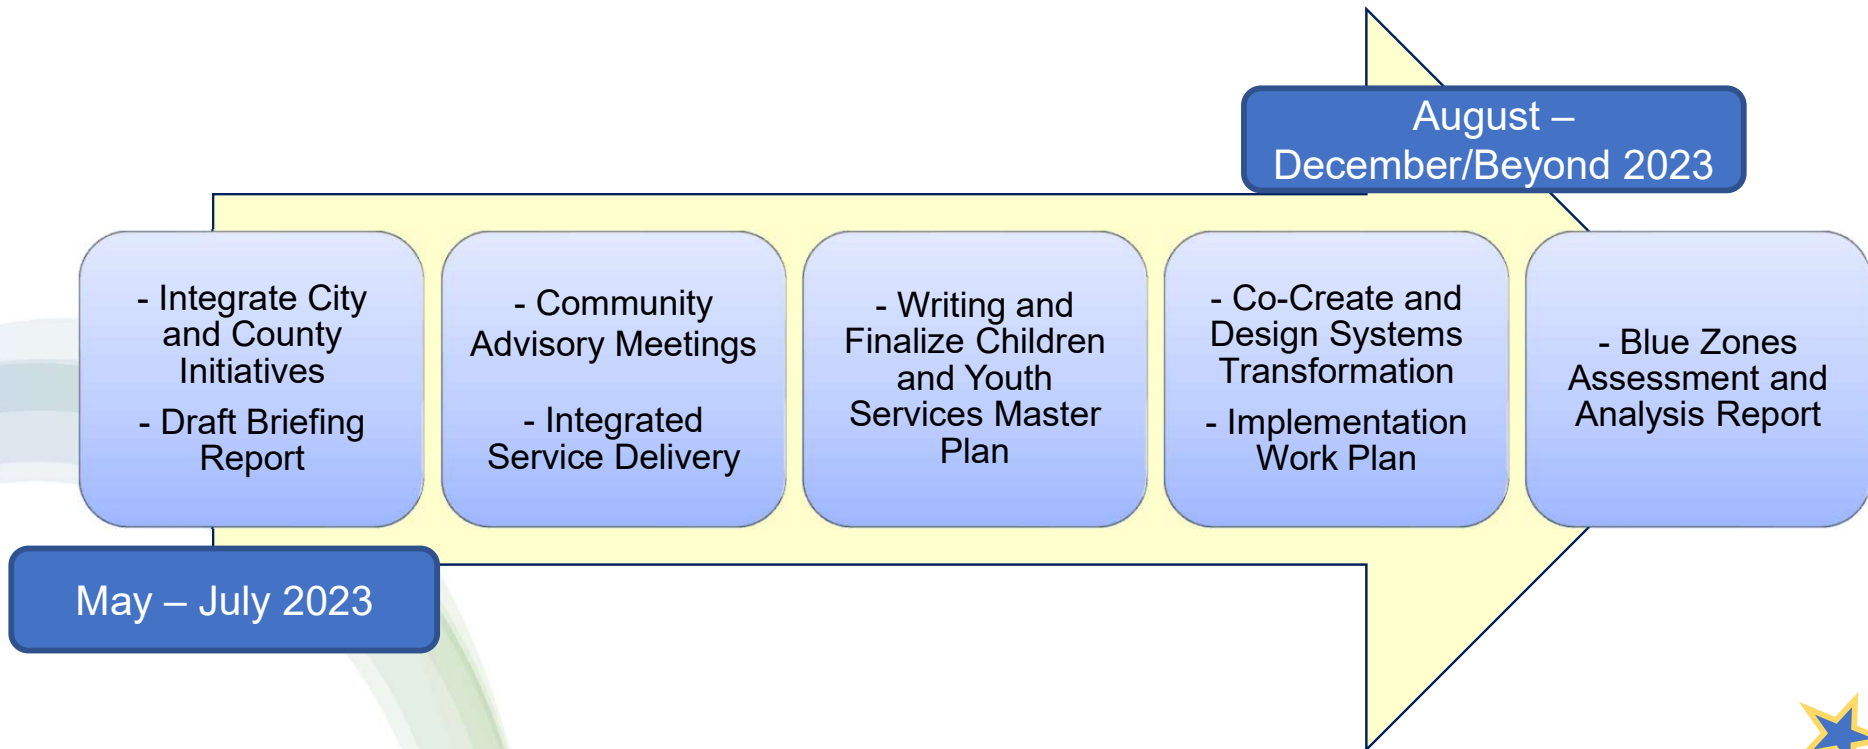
August – December/Beyond 2023

- Integrate City and County Initiatives

- Draft Briefing Report

- Community Advisory Meetings

- Integrated Service Delivery

- Writing and Finalize Children and Youth Services Master Plan

- Co-Create and Design Systems Transformation

- Implementation Work Plan

- Blue Zones Assessment and Analysis Report

May – July 2023